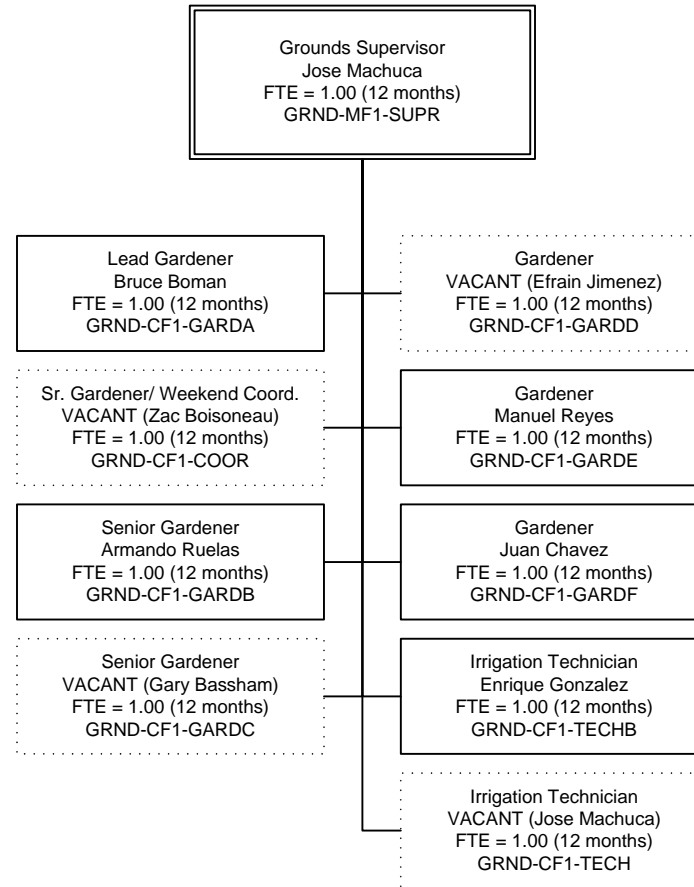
Grounds Supervisor
Jose Machuca
FTE = 1.00 (12 months)
GRND-MF1-SUPR

Lead Gardener
Bruce Boman
FTE = 1.00 (12 months)
GRND-CF1-GARDA

Gardener
VACANT (Efrain Jimenez)
FTE = 1.00 (12 months)
GRND-CF1-GARDD

Sr. Gardener/ Weekend Coord.
VACANT (Zac Boisoneau)
FTE = 1.00 (12 months)
GRND-CF1-COOR

Gardener
Manuel Reyes
FTE = 1.00 (12 months)
GRND-CF1-GARDE

Senior Gardener
Armando Ruelas
FTE = 1.00 (12 months)
GRND-CF1-GARDB

Gardener
Juan Chavez
FTE = 1.00 (12 months)
GRND-CF1-GARDF

Senior Gardener
VACANT (Gary Bassham)
FTE = 1.00 (12 months)
GRND-CF1-GARDC

Irrigation Technician
Enrique Gonzalez
FTE = 1.00 (12 months)
GRND-CF1-TECHB

Irrigation Technician
VACANT (Jose Machuca)
FTE = 1.00 (12 months)
GRND-CF1-TECH